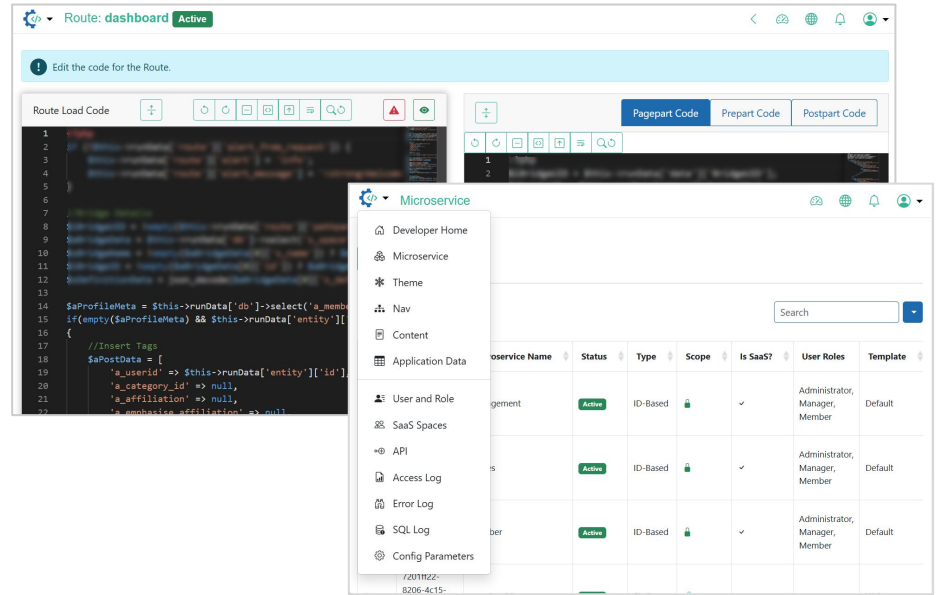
Route: dashboard Active

Edit the code for the Route.

Route Load Code

Pagepart Code | Prepart Code | Postpart Code

1
2
3
4
5
6
7
8
9
10
11
12
13
14 $aProfileMeta = $this->runData['db']->select('a_membe
15 if(empty($aProfileMeta) && $this->runData['entity']['
16 {
17 //Insert Tags
18 $aPostData = [
19 'a_userid' => $this->runData['entity']['id'],
20 'a_category_id' => null,
21 'a_affiliation' => null,
22 'a_emphasise_affiliation' => null

1
2

Microservice

Developer Home
Microservice
Theme
Nav
Content
Application Data
User and Role
SaaS Spaces
API
Access Log
Error Log
SQL Log
Config Parameters

Search

| roservice Name | Status | Type | Scope | Is SaaS? | User Roles | Template |
|---|---|---|---|---|---|---|
| gement | Active | ID-Based | | ✓ | Administrator, Manager, Member | Default |
| es | Active | ID-Based | | ✓ | Administrator, Manager, Member | Default |
| ber | Active | ID-Based | | ✓ | Administrator, Manager, Member | Default |

7201ff22-8206-4c15-